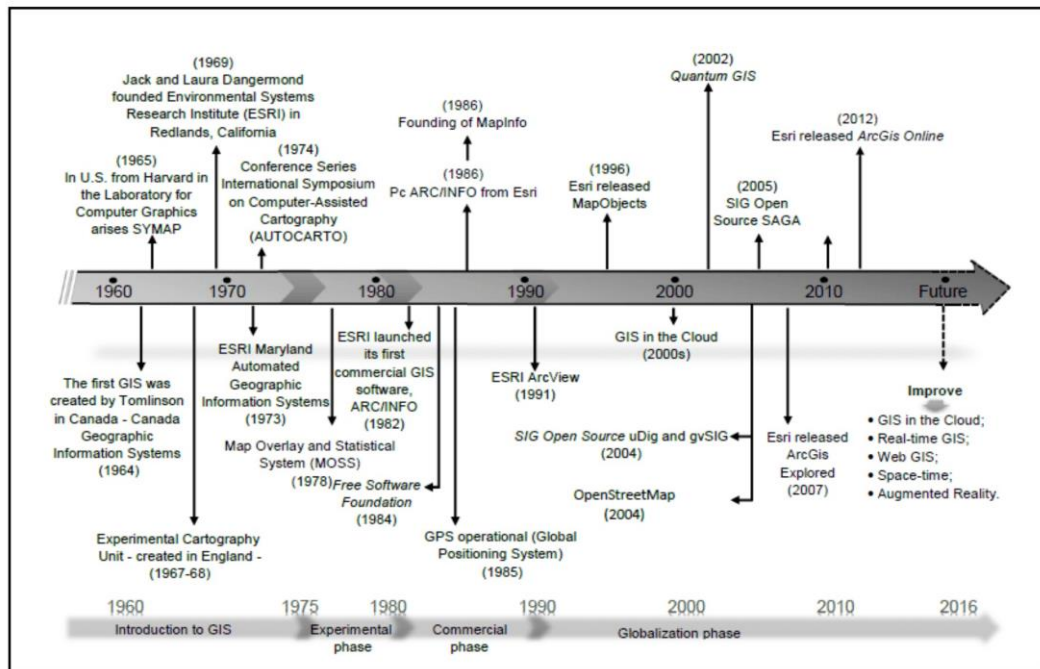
(1969)
Jack and Laura Dangermond founded Environmental Systems Research Institute (ESRI) in Redlands, California

(1965)
In U.S. from Harvard in the Laboratory for Computer Graphics arises SYMAP

(1974)
Conference Series International Symposium on Computer-Assisted Cartography (AUTOCARTO)

(1986)
Founding of MapInfo

(1986)
Pc ARC/INFO from Esri

(1996)
Esri released MapObjects

(2002)
*Quantum GIS*

(2005)
SIG Open Source SAGA

(2012)
Esri released *ArcGis Online*

1960 1970 1980 1990 2000 2010 Future

The first GIS was created by Tomlinson in Canada - Canada Geographic Information Systems (1964)

Experimental Cartography Unit - created in England - (1967-68)

ESRI Maryland Automated Geographic Information Systems (1973)

Map Overlay and Statistical System (MOSS) (1978)

ESRI launched its first commercial GIS software, ARC/INFO (1982)

*Free Software Foundation* (1984)

GPS operational (Global Positioning System) (1985)

ESRI ArcView (1991)

GIS in the Cloud (2000s)

*SIG Open Source* uDig and gvSIG (2004)

OpenStreetMap (2004)

Esri released ArcGis Explored (2007)

**Improve**
• GIS in the Cloud;
• Real-time GIS;
• Web GIS;
• Space-time;
• Augmented Reality.

1960 1975 1980 1990 2000 2010 2016
Introduction to GIS | Experimental phase | Commercial phase | Globalization phase